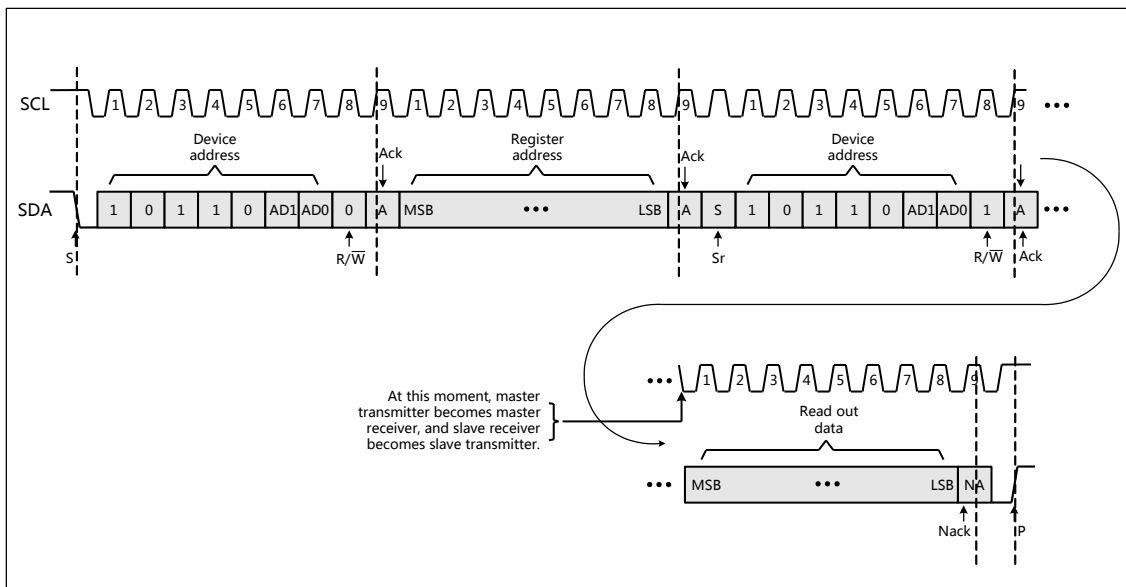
SCL 1 2 3 4 5 6 7 8 9 1 2 3 4 5 6 7 8 9 1 2 3 4 5 6 7 8 9 •••

Device address

Ack

Register address

Ack

Device address

SDA 1 0 1 1 0 AD1 AD0 0 A MSB ••• LSB A S 1 0 1 1 0 AD1 AD0 1 A •••

S

R/$\overline{W}$

Sr

R/$\overline{W}$

Ack

••• 1 2 3 4 5 6 7 8 9

At this moment, master transmitter becomes master receiver, and slave receiver becomes slave transmitter.

Read out data

••• MSB ••• LSB NA

Nack

P